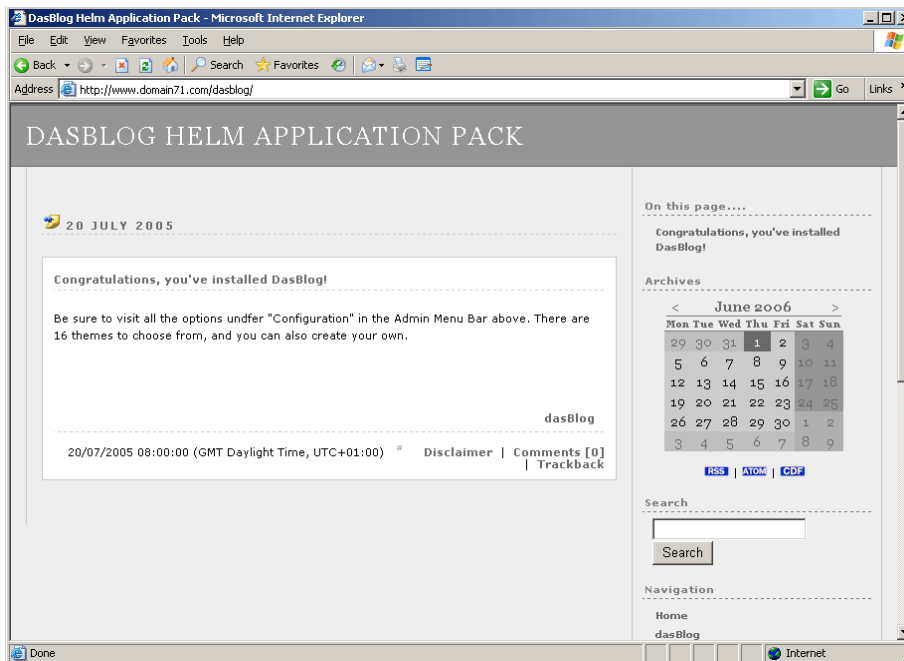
DasBlog Helm Application Pack - Microsoft Internet Explorer

File Edit View Favorites Tools Help

Back Search Favorites

Address http://www.domain71.com/dasblog/ Go Links

DASBLOG HELM APPLICATION PACK

20 JULY 2005

Congratulations, you've installed DasBlog!

Be sure to visit all the options undfer "Configuration" in the Admin Menu Bar above. There are 16 themes to choose from, and you can also create your own.

dasBlog

20/07/2005 08:00:00 (GMT Daylight Time, UTC+01:00) # Disclaimer | Comments [0] | Trackback

On this page....

Congratulations, you've installed DasBlog!

Archives

< June 2006 >

| Mon | Tue | Wed | Thu | Fri | Sat | Sun |
|---|---|---|---|---|---|---|
| 29 | 30 | 31 | 1 | 2 | 3 | 4 |
| 5 | 6 | 7 | 8 | 9 | 10 | 11 |
| 12 | 13 | 14 | 15 | 16 | 17 | 18 |
| 19 | 20 | 21 | 22 | 23 | 24 | 25 |
| 26 | 27 | 28 | 29 | 30 | 1 | 2 |
| 3 | 4 | 5 | 6 | 7 | 8 | 9 |

RSS | ATOM | CDF

Search

Search

Navigation

Home

dasBlog

Done Internet